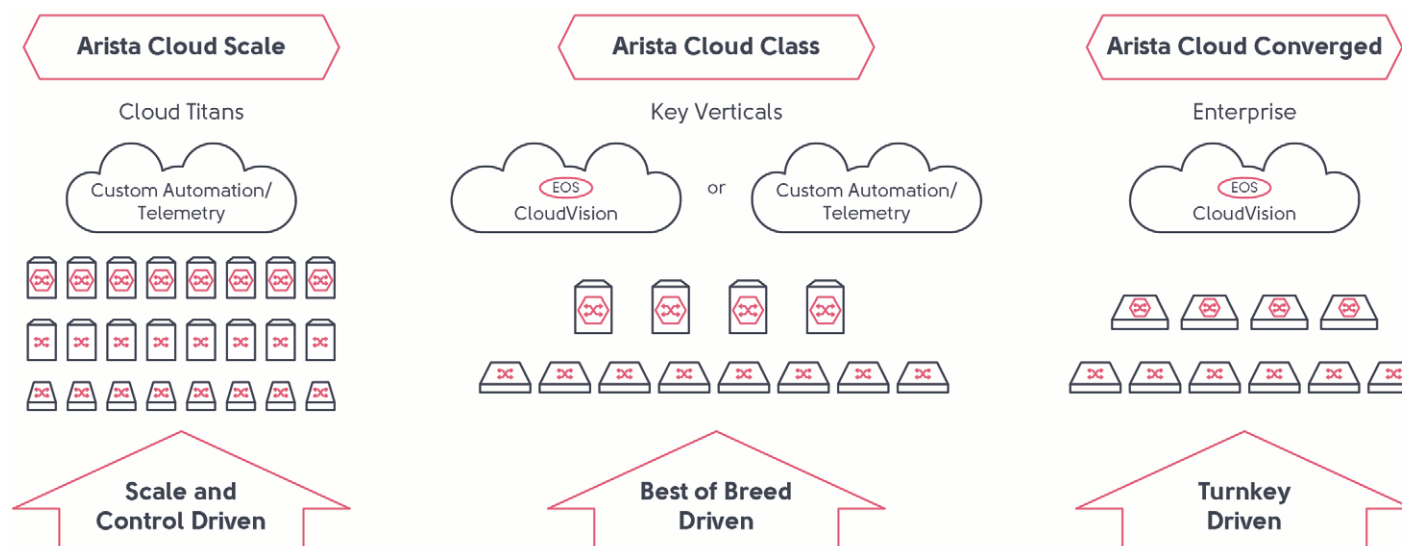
Arista Cloud Scale

Cloud Titans

Custom Automation/ Telemetry

Scale and Control Driven

Arista Cloud Class

Key Verticals

EOS CloudVision

or

Custom Automation/ Telemetry

Best of Breed Driven

Arista Cloud Converged

Enterprise

EOS CloudVision

Turnkey Driven